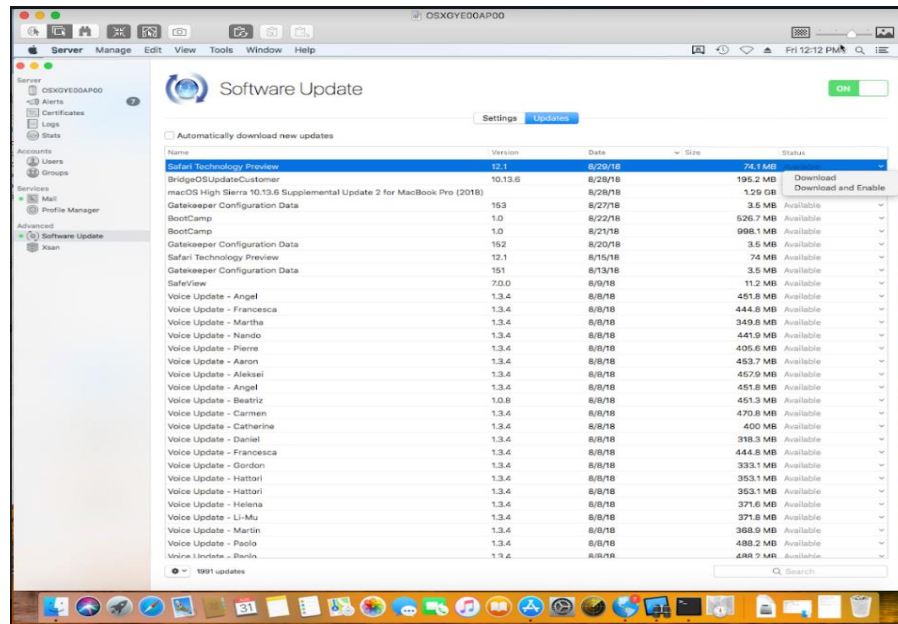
OSXGYE0AP00

Server Manage Edit View Tools Window Help

Fri 12:12 PM

Server
OSXGYE0AP00
Alerts 7
Certificates
Logs
Stats
Accounts
Users
Groups
Services
Mail
Profile Manager
Advanced
Software Update
Xsan

Software Update

ON

Settings Updates

Automatically download new updates

| Name | Version | Date | Size | Status |
|---|---|---|---|---|
| Safari Technology Preview | 12.1 | 8/29/18 | 74.1 MB | |
| BridgeOSUpdateCustomer | 10.13.6 | 8/28/18 | 195.2 MB | |
| macOS High Sierra 10.13.6 Supplemental Update 2 for MacBook Pro (2018) | | 8/28/18 | 1.29 GB | |
| Gatekeeper Configuration Data | 153 | 8/27/18 | 3.5 MB | Available |
| BootCamp | 1.0 | 8/22/18 | 526.7 MB | Available |
| BootCamp | 1.0 | 8/21/18 | 998.1 MB | Available |
| Gatekeeper Configuration Data | 152 | 8/20/18 | 3.5 MB | Available |
| Safari Technology Preview | 12.1 | 8/15/18 | 74 MB | Available |
| Gatekeeper Configuration Data | 151 | 8/13/18 | 3.5 MB | Available |
| SafeView | 7.0.0 | 8/9/18 | 11.2 MB | Available |
| Voice Update - Angel | 1.3.4 | 8/8/18 | 451.8 MB | Available |
| Voice Update - Francesca | 1.3.4 | 8/8/18 | 444.8 MB | Available |
| Voice Update - Martha | 1.3.4 | 8/8/18 | 349.8 MB | Available |
| Voice Update - Nando | 1.3.4 | 8/8/18 | 441.9 MB | Available |
| Voice Update - Pierre | 1.3.4 | 8/8/18 | 405.6 MB | Available |
| Voice Update - Aaron | 1.3.4 | 8/8/18 | 453.7 MB | Available |
| Voice Update - Aleksei | 1.3.4 | 8/8/18 | 457.9 MB | Available |
| Voice Update - Angel | 1.3.4 | 8/8/18 | 451.8 MB | Available |
| Voice Update - Beatriz | 1.0.8 | 8/8/18 | 451.3 MB | Available |
| Voice Update - Carmen | 1.3.4 | 8/8/18 | 470.8 MB | Available |
| Voice Update - Catherine | 1.3.4 | 8/8/18 | 400 MB | Available |
| Voice Update - Daniel | 1.3.4 | 8/8/18 | 318.3 MB | Available |
| Voice Update - Francesca | 1.3.4 | 8/8/18 | 444.8 MB | Available |
| Voice Update - Gordon | 1.3.4 | 8/8/18 | 333.1 MB | Available |
| Voice Update - Hattori | 1.3.4 | 8/8/18 | 353.1 MB | Available |
| Voice Update - Hattori | 1.3.4 | 8/8/18 | 353.1 MB | Available |
| Voice Update - Helena | 1.3.4 | 8/8/18 | 371.6 MB | Available |
| Voice Update - Li-Mu | 1.3.4 | 8/8/18 | 371.8 MB | Available |
| Voice Update - Martin | 1.3.4 | 8/8/18 | 368.9 MB | Available |
| Voice Update - Paolo | 1.3.4 | 8/8/18 | 488.2 MB | Available |
| Voice Update - Paolo | 1.3.4 | 8/8/18 | 488.2 MB | Available |

Download
Download and Enable

1991 updates

Search

31